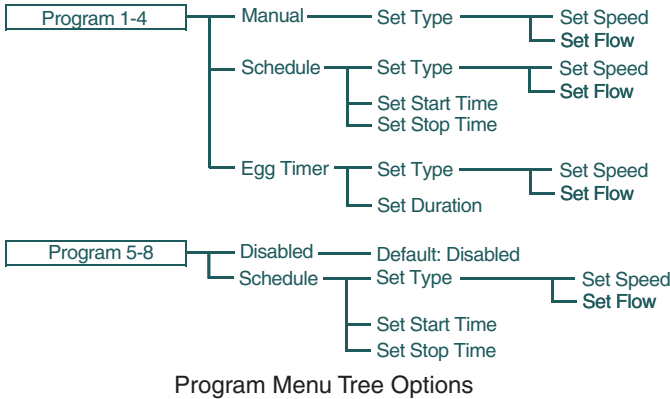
Program 1-4
Manual
Set Type
Set Speed
Set Flow
Schedule
Set Type
Set Speed
Set Flow
Set Start Time
Set Stop Time
Egg Timer
Set Type
Set Speed
Set Flow
Set Duration

Program 5-8
Disabled
Default: Disabled
Schedule
Set Type
Set Speed
Set Flow
Set Start Time
Set Stop Time

Program Menu Tree Options